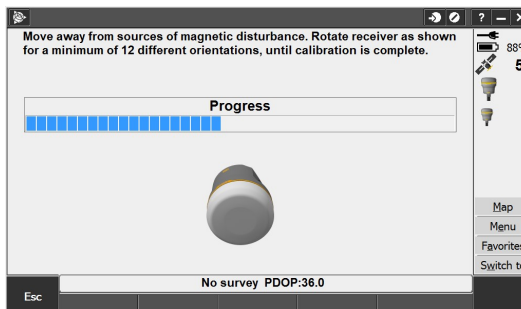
? – ×

Move away from sources of magnetic disturbance. Rotate receiver as shown for a minimum of 12 different orientations, until calibration is complete.

88°

5

Progress

Map
Menu
Favorites
Switch t

No survey PDOP:36.0

Esc